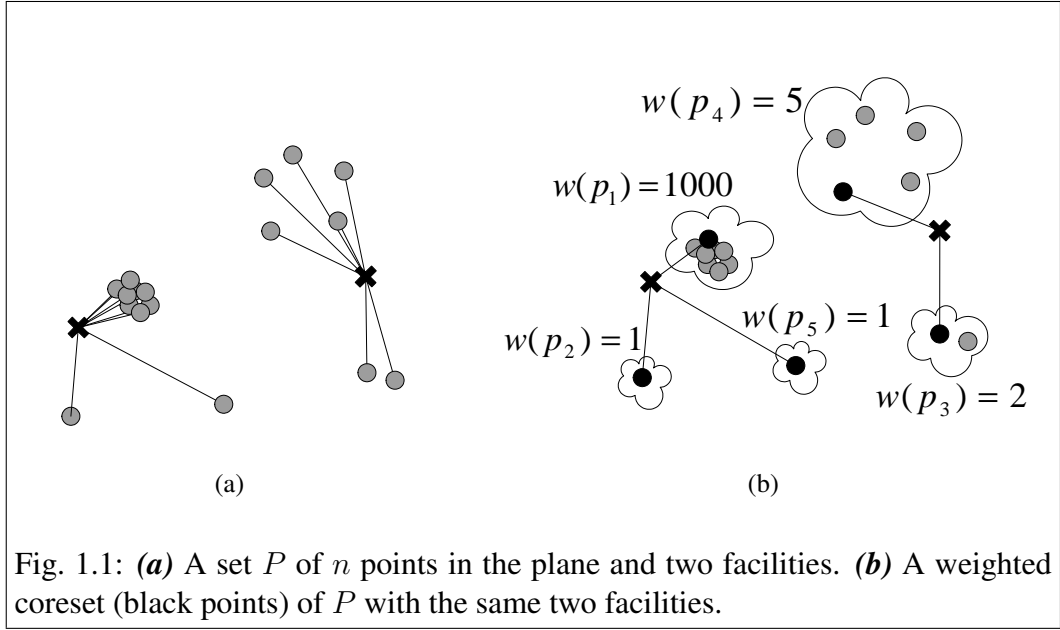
$w(p_4) = 5$

$w(p_1) = 1000$

$w(p_5) = 1$

$w(p_2) = 1$

$w(p_3) = 2$

(a)

(b)

Fig. 1.1: ***(a)*** A set $P$ of $n$ points in the plane and two facilities. ***(b)*** A weighted coreset (black points) of $P$ with the same two facilities.